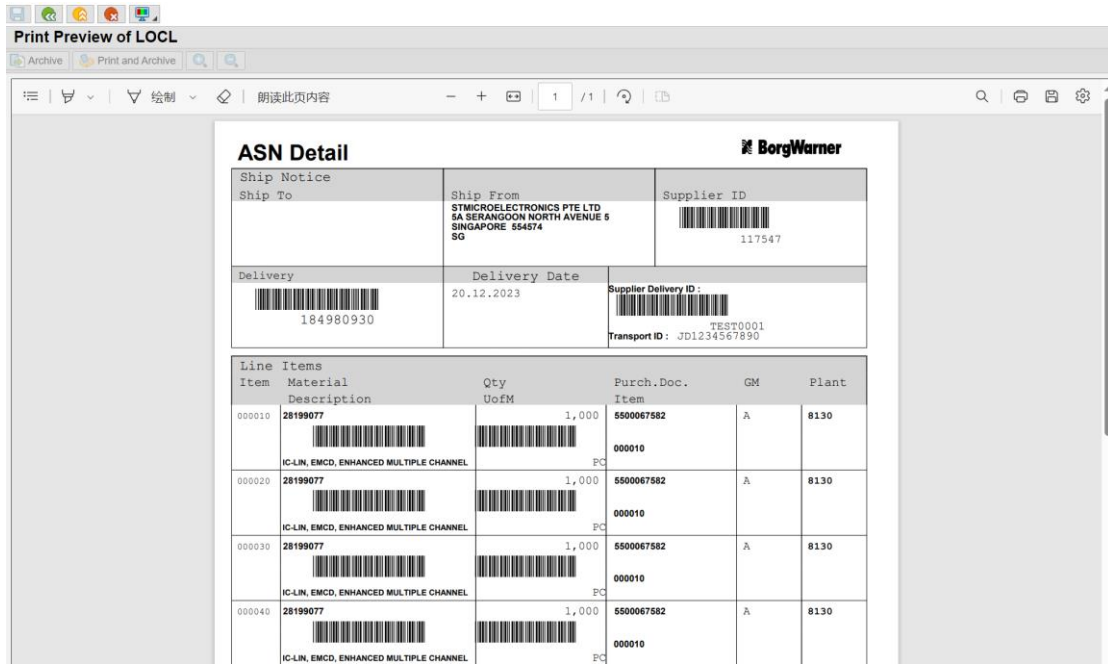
Print Preview of LOCL

Archive | Print and Archive

绘制 | 朗读此页内容 | 1 /1

ASN Detail

BorgWarner

Ship Notice

Ship To

Ship From
STMICROELECTRONICS PTE LTD
5A SERANGOON NORTH AVENUE 5
SINGAPORE 554574
SG

Supplier ID
117547

Delivery
184980930

Delivery Date
20.12.2023

Supplier Delivery ID :
TEST0001
Transport ID : JD1234567890

Line Items

| Item | Material Description | Qty UofM | Purch.Doc. Item | GM | Plant |
|---|---|---|---|---|---|
| 000010 | 28199077 IC-LIN, EMCD, ENHANCED MULTIPLE CHANNEL | 1,000 PC | 5500067582 000010 | A | 8130 |
| 000020 | 28199077 IC-LIN, EMCD, ENHANCED MULTIPLE CHANNEL | 1,000 PC | 5500067582 000010 | A | 8130 |
| 000030 | 28199077 IC-LIN, EMCD, ENHANCED MULTIPLE CHANNEL | 1,000 PC | 5500067582 000010 | A | 8130 |
| 000040 | 28199077 IC-LIN, EMCD, ENHANCED MULTIPLE CHANNEL | 1,000 PC | 5500067582 000010 | A | 8130 |